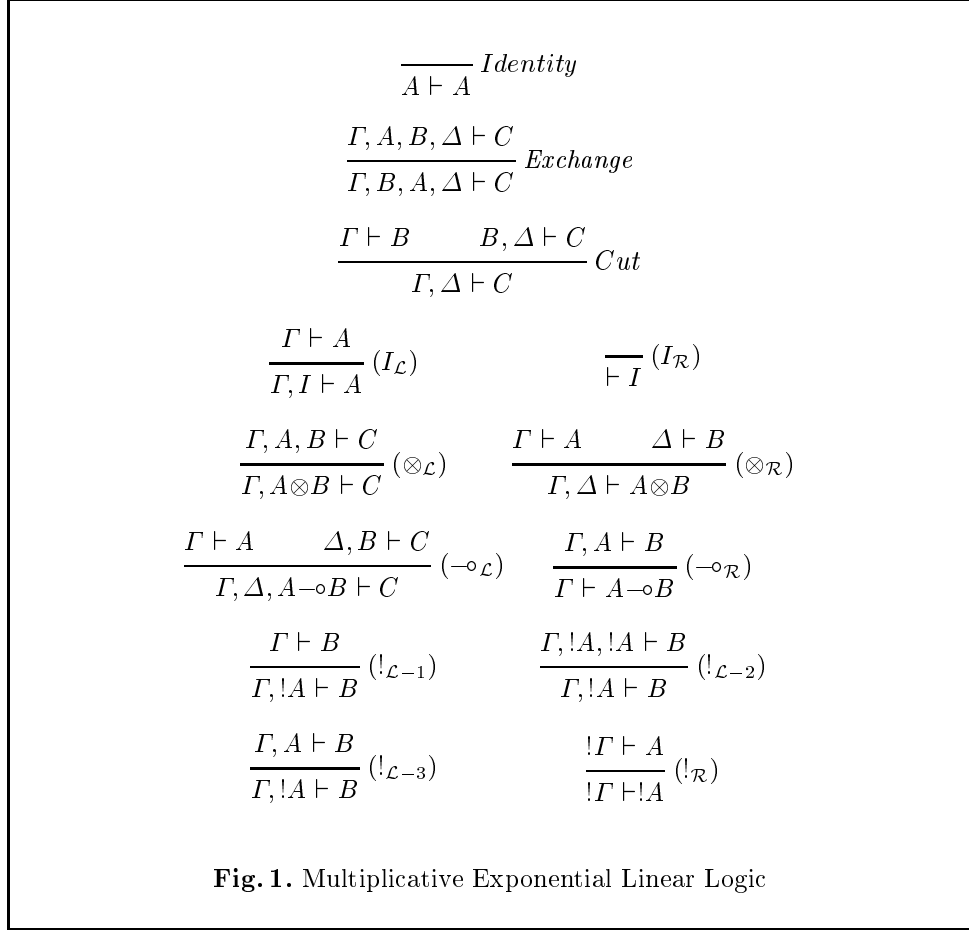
$\frac{}{A \vdash A}\ Identity$

$\frac{\Gamma, A, B, \Delta \vdash C}{\Gamma, B, A, \Delta \vdash C}\ Exchange$

$\frac{\Gamma \vdash B \qquad B, \Delta \vdash C}{\Gamma, \Delta \vdash C}\ Cut$

$\frac{\Gamma \vdash A}{\Gamma, I \vdash A}\ (I_{\mathcal{L}})$ $\frac{}{\vdash I}\ (I_{\mathcal{R}})$

$\frac{\Gamma, A, B \vdash C}{\Gamma, A \otimes B \vdash C}\ (\otimes_{\mathcal{L}})$ $\frac{\Gamma \vdash A \qquad \Delta \vdash B}{\Gamma, \Delta \vdash A \otimes B}\ (\otimes_{\mathcal{R}})$

$\frac{\Gamma \vdash A \qquad \Delta, B \vdash C}{\Gamma, \Delta, A \multimap B \vdash C}\ (\multimap_{\mathcal{L}})$ $\frac{\Gamma, A \vdash B}{\Gamma \vdash A \multimap B}\ (\multimap_{\mathcal{R}})$

$\frac{\Gamma \vdash B}{\Gamma, !A \vdash B}\ (!_{\mathcal{L}-1})$ $\frac{\Gamma, !A, !A \vdash B}{\Gamma, !A \vdash B}\ (!_{\mathcal{L}-2})$

$\frac{\Gamma, A \vdash B}{\Gamma, !A \vdash B}\ (!_{\mathcal{L}-3})$ $\frac{!\Gamma \vdash A}{!\Gamma \vdash !A}\ (!_{\mathcal{R}})$

**Fig. 1.** Multiplicative Exponential Linear Logic